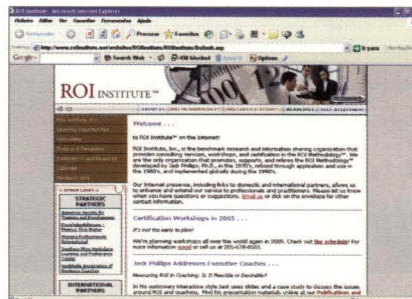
ROI Institute - Microsoft Internet Explorer
Archivo Editar Ver Favoritos Herramientas Ayuda
Atrás Buscar Favoritos
Dirección http://www.roiinstitute.net/websites/ROIInstitute/ROIInstitute/Default.asp Ir a para Vínculos
Google Search Web 0 blocked Options

ROI INSTITUTE™

Welcome ...

to ROI Institute™ on the Internet!

ROI Institute, Inc., is the benchmark research and information sharing organization that provides consulting services, workshops, and certification in the ROI Methodology™. We are the only organization that promotes, supports, and relieves the ROI Methodology™ developed by Jack Phillips, Ph.D., in the 1970's, refined through application and use in the 1980's, and implemented globally during the 1990's.

Our Internet presence, including links to domestic and international partners, allows us to enhance and extend our service to professionals and practitioners. Please let us know when you have questions or suggestions. Email us or click on the envelope for other contact information.

Certification Workshops in 2005 ...

It's not too early to plan!

We're planning workshops all over the world again in 2005. Check out the schedule! For more information email or call us at 205-678-8101.

Jack Phillips Addresses Executive Coaches ...

Measuring ROI in Coaching: Is It Possible or Desirable?

In his summary interview style Jack uses slides and a case study to discuss the issues around ROI and coaching. Find his presentation materials online at our Publications and

STRATEGIC PARTNERS

INTERNATIONAL PARTNERS